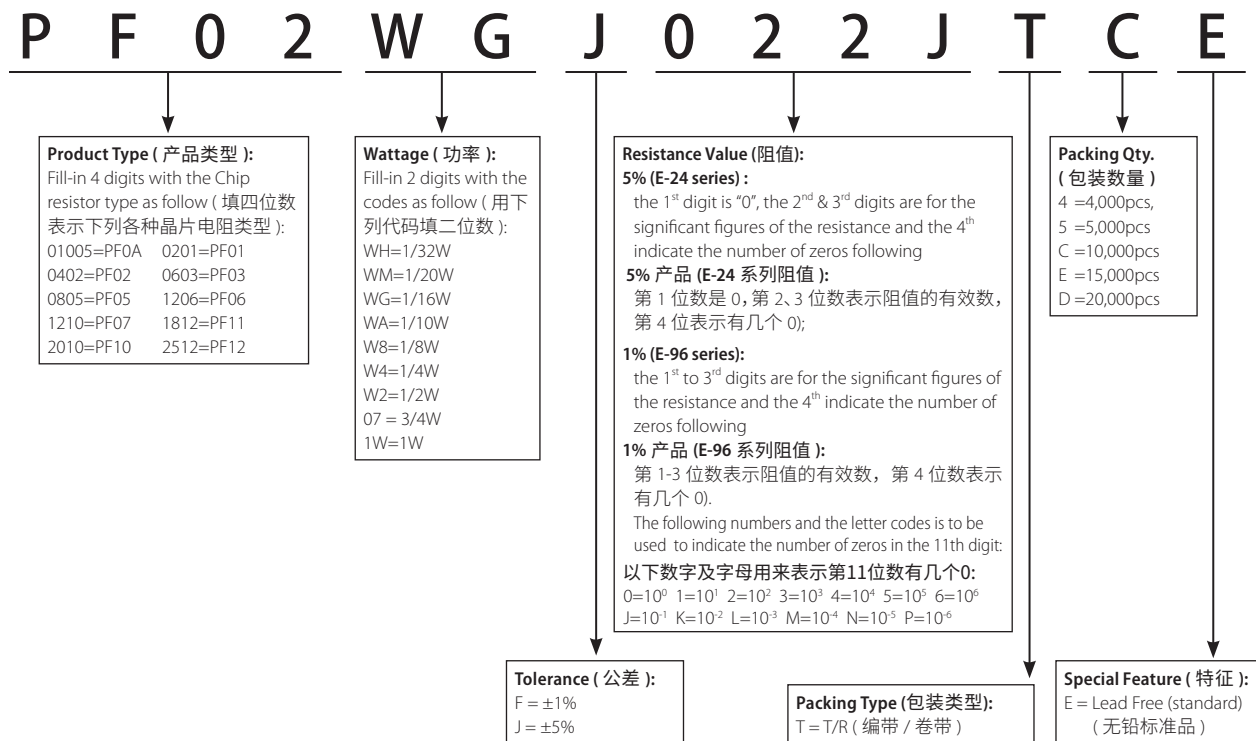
P F 0 2 W G J 0 2 2 J T C E

**Product Type ( 产品类型 ):**
Fill-in 4 digits with the Chip resistor type as follow ( 填四位数表示下列各种晶片电阻类型 ):
01005=PF0A 0201=PF01
0402=PF02 0603=PF03
0805=PF05 1206=PF06
1210=PF07 1812=PF11
2010=PF10 2512=PF12

**Wattage ( 功率 ):**
Fill-in 2 digits with the codes as follow ( 用下列代码填二位数 ):
WH=1/32W
WM=1/20W
WG=1/16W
WA=1/10W
W8=1/8W
W4=1/4W
W2=1/2W
07 = 3/4W
1W=1W

**Resistance Value (阻值):**
**5% (E-24 series) :**
the $1^{st}$ digit is "0", the $2^{nd}$ & $3^{rd}$ digits are for the significant figures of the resistance and the $4^{th}$ indicate the number of zeros following
**5% 产品 (E-24 系列阻值 ):**
第 1 位数是 0，第 2、3 位数表示阻值的有效数，第 4 位表示有几个 0);
**1% (E-96 series):**
the $1^{st}$ to $3^{rd}$ digits are for the significant figures of the resistance and the $4^{th}$ indicate the number of zeros following
**1% 产品 (E-96 系列阻值 ):**
第 1-3 位数表示阻值的有效数，第 4 位数表示有几个 0).
The following numbers and the letter codes is to be used to indicate the number of zeros in the 11th digit:
**以下数字及字母用来表示第11位数有几个0:**
$0=10^0$ $1=10^1$ $2=10^2$ $3=10^3$ $4=10^4$ $5=10^5$ $6=10^6$
$J=10^{-1}$ $K=10^{-2}$ $L=10^{-3}$ $M=10^{-4}$ $N=10^{-5}$ $P=10^{-6}$

**Packing Qty. ( 包装数量 )**
4 =4,000pcs,
5 =5,000pcs
C =10,000pcs
E =15,000pcs
D =20,000pcs

**Tolerance ( 公差 ):**
F = ±1%
J = ±5%

**Packing Type (包装类型):**
T = T/R ( 编带 / 卷带 )

**Special Feature ( 特征 ):**
E = Lead Free (standard) ( 无铅标准品 )